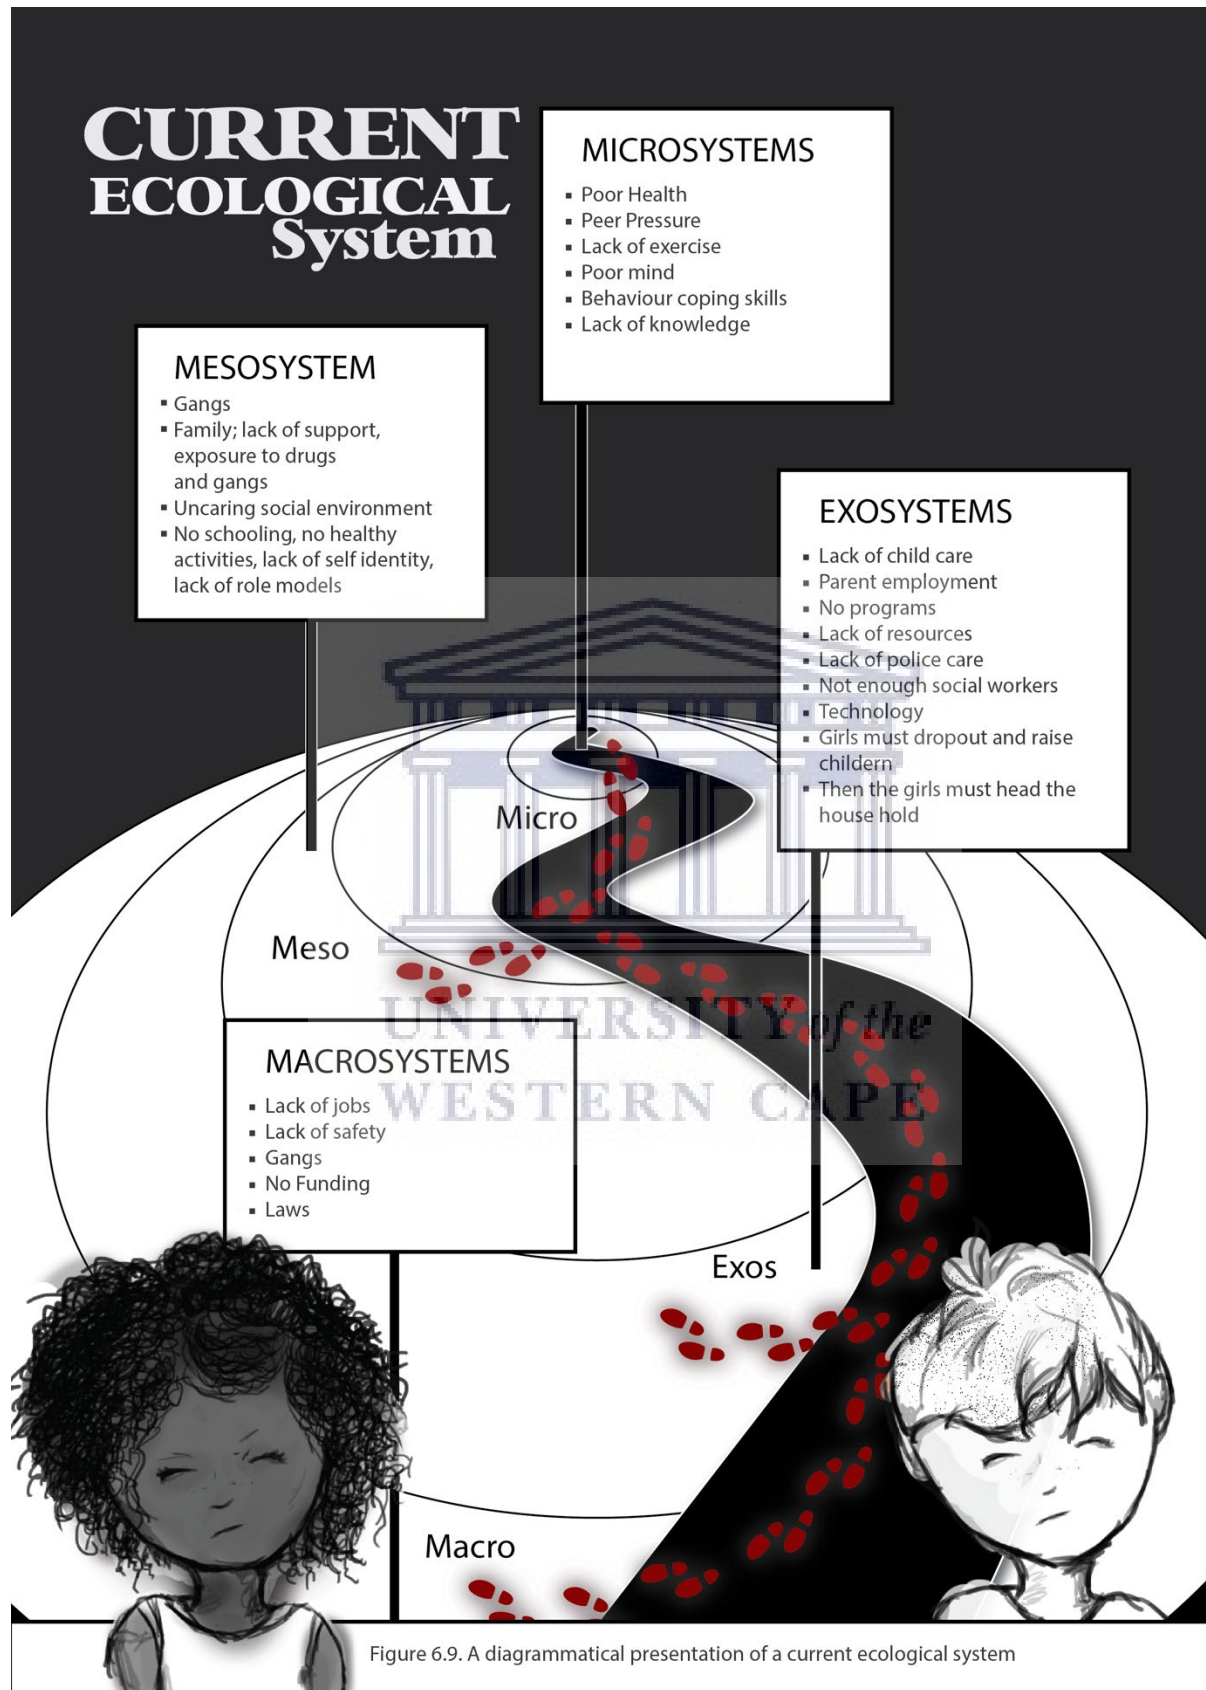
CURRENT ECOLOGICAL System

MICROSYSTEMS
- Poor Health
- Peer Pressure
- Lack of exercise
- Poor mind
- Behaviour coping skills
- Lack of knowledge

MESOSYSTEM
- Gangs
- Family; lack of support, exposure to drugs and gangs
- Uncaring social environment
- No schooling, no healthy activities, lack of self identity, lack of role models

EXOSYSTEMS
- Lack of child care
- Parent employment
- No programs
- Lack of resources
- Lack of police care
- Not enough social workers
- Technology
- Girls must dropout and raise childern
- Then the girls must head the house hold

Micro

Meso

UNIVERSITY of the WESTERN CAPE

MACROSYSTEMS
- Lack of jobs
- Lack of safety
- Gangs
- No Funding
- Laws

Exos

Macro

Figure 6.9. A diagrammatical presentation of a current ecological system